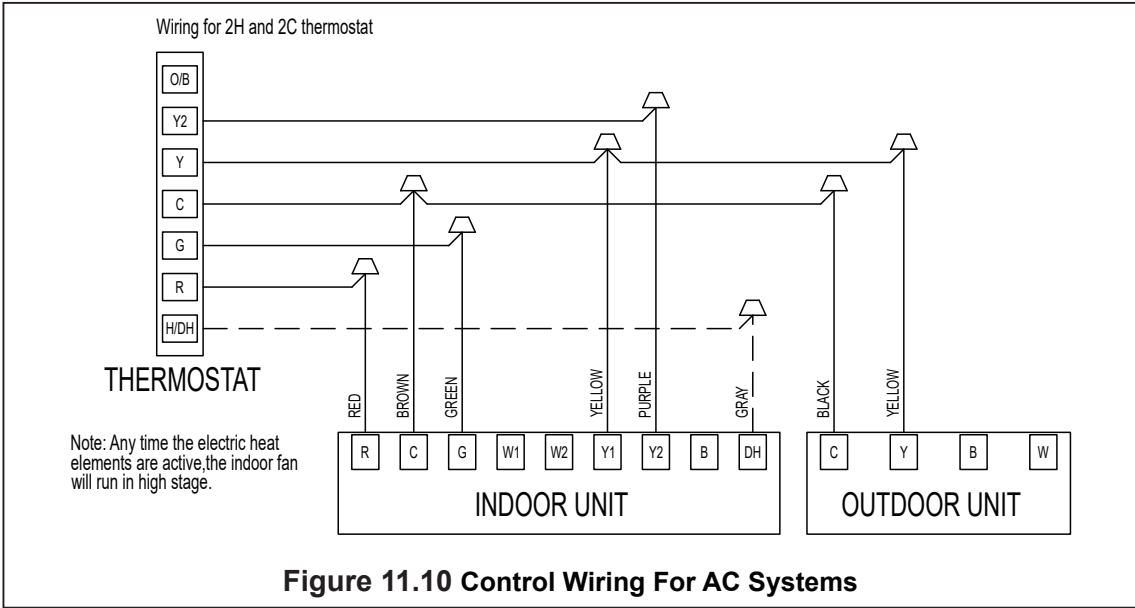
Wiring for 2H and 2C thermostat

O/B
Y2
Y
C
G
R
H/DH

THERMOSTAT

RED
BROWN
GREEN
YELLOW
PURPLE
GRAY
BLACK
YELLOW

Note: Any time the electric heat elements are active,the indoor fan will run in high stage.

R
C
G
W1
W2
Y1
Y2
B
DH

INDOOR UNIT

C
Y
B
W

OUTDOOR UNIT

Figure 11.10 Control Wiring For AC Systems